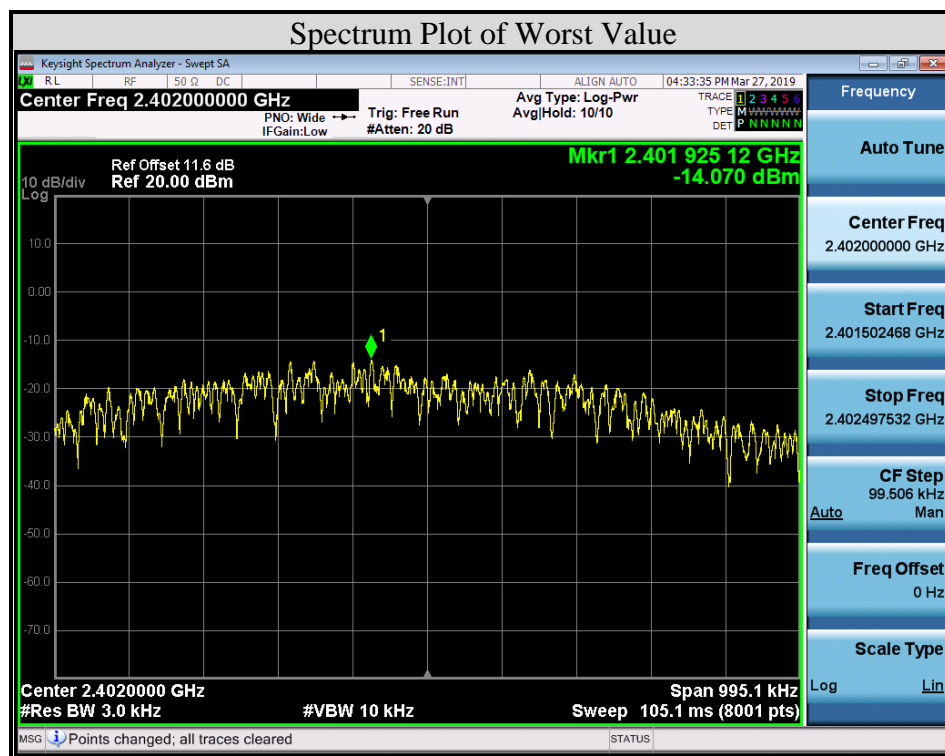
Spectrum Plot of Worst Value

Keysight Spectrum Analyzer - Swept SA

RL RF 50 Ω DC SENSE:INT ALIGN AUTO 04:33:35 PM Mar 27, 2019

Center Freq 2.402000000 GHz

PNO: Wide IFGain:Low

Trig: Free Run #Atten: 20 dB

Avg Type: Log-Pwr Avg|Hold: 10/10

TRACE 1 2 3 4 5 6 TYPE M WWWWW DET P N N N N N

Frequency

Ref Offset 11.6 dB
10 dB/div Ref 20.00 dBm
Log

Mkr1 2.401 925 12 GHz
-14.070 dBm

10.0
0.00
-10.0
-20.0
-30.0
-40.0
-50.0
-60.0
-70.0

1

Center 2.4020000 GHz
#Res BW 3.0 kHz
#VBW 10 kHz
Span 995.1 kHz
Sweep 105.1 ms (8001 pts)

Auto Tune

Center Freq
2.402000000 GHz

Start Freq
2.401502468 GHz

Stop Freq
2.402497532 GHz

CF Step
99.506 kHz
Auto Man

Freq Offset
0 Hz

Scale Type
Log Lin

MSG Points changed; all traces cleared
STATUS